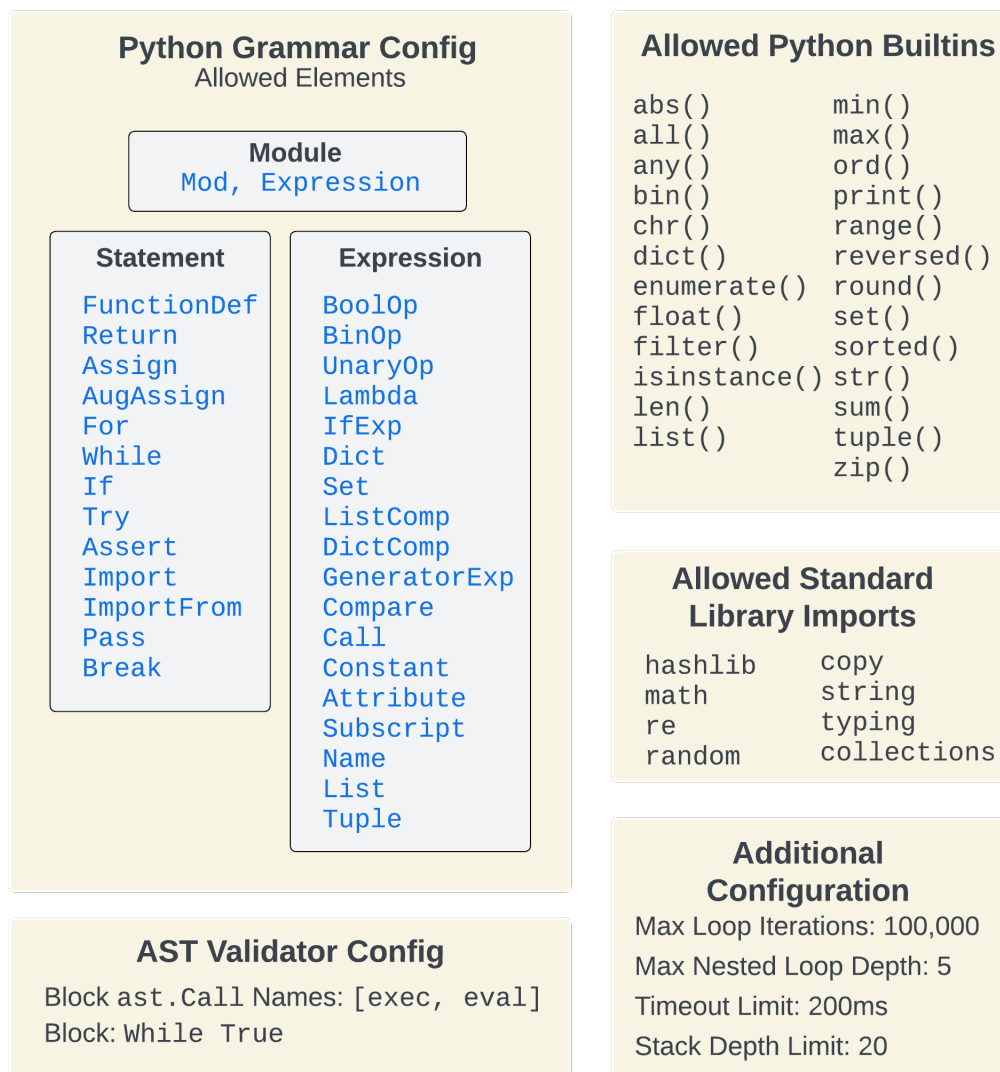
Python Grammar Config
Allowed Elements

Module
Mod, Expression

Statement
FunctionDef
Return
Assign
AugAssign
For
While
If
Try
Assert
Import
ImportFrom
Pass
Break

Expression
BoolOp
BinOp
UnaryOp
Lambda
IfExp
Dict
Set
ListComp
DictComp
GeneratorExp
Compare
Call
Constant
Attribute
Subscript
Name
List
Tuple

AST Validator Config
Block ast.Call Names: [exec, eval]
Block: While True

Allowed Python Builtins
abs()
all()
any()
bin()
chr()
dict()
enumerate()
float()
filter()
isinstance()
len()
list()
min()
max()
ord()
print()
range()
reversed()
round()
set()
sorted()
str()
sum()
tuple()
zip()

Allowed Standard Library Imports
hashlib
math
re
random
copy
string
typing
collections

Additional Configuration
Max Loop Iterations: 100,000
Max Nested Loop Depth: 5
Timeout Limit: 200ms
Stack Depth Limit: 20